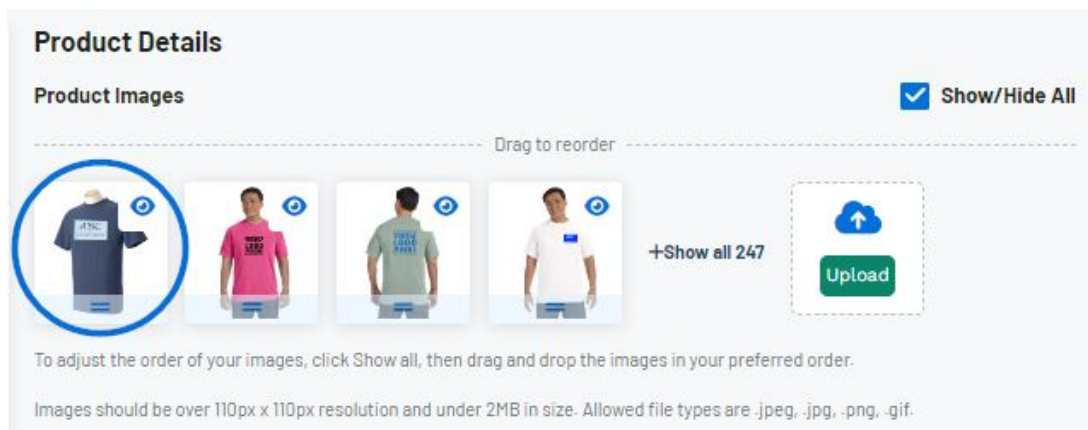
Product Details

Product Images

Show/Hide All

Drag to reorder

+Show all 247

Upload

To adjust the order of your images, click Show all, then drag and drop the images in your preferred order.

Images should be over 110px x 110px resolution and under 2MB in size. Allowed file types are .jpeg, .jpg, .png, .gif.